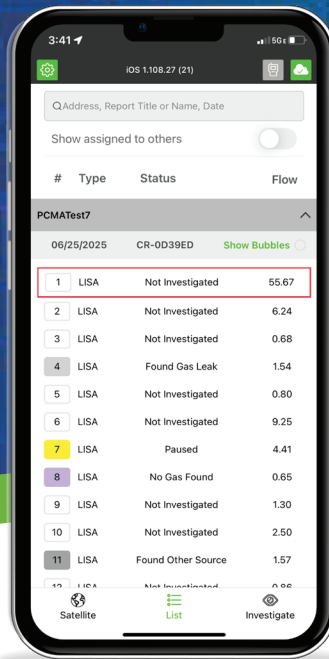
3:41 5G

iOS 1.108.27 (21)

Address, Report Title or Name, Date

Show assigned to others

| # | Type | Status | Flow |
|---|---|---|---|

PCMATest7

06/25/2025 CR-0D39ED Show Bubbles

| # | Type | Status | Flow |
|---|---|---|---|
| 1 | LISA | Not Investigated | 55.67 |
| 2 | LISA | Not Investigated | 6.24 |
| 3 | LISA | Not Investigated | 0.68 |
| 4 | LISA | Found Gas Leak | 1.54 |
| 5 | LISA | Not Investigated | 0.80 |
| 6 | LISA | Not Investigated | 9.25 |
| 7 | LISA | Paused | 4.41 |
| 8 | LISA | No Gas Found | 0.65 |
| 9 | LISA | Not Investigated | 1.30 |
| 10 | LISA | Not Investigated | 2.50 |
| 11 | LISA | Found Other Source | 1.57 |
| 12 | LISA | Not Investigated | 0.86 |

Satellite List Investigate